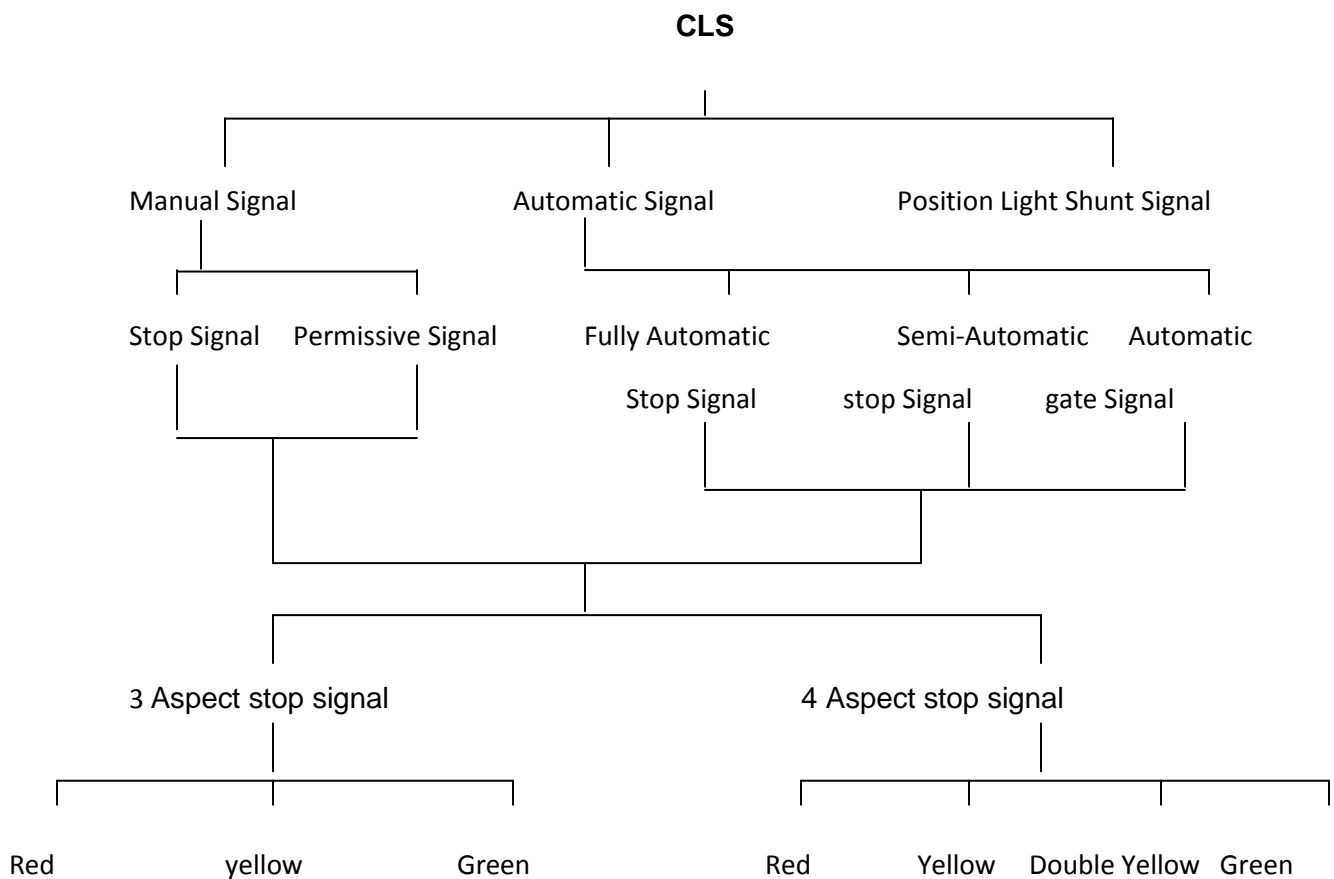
CLS

Manual Signal

Automatic Signal

Position Light Shunt Signal

Stop Signal

Permissive Signal

Fully Automatic Stop Signal

Semi-Automatic stop Signal

Automatic gate Signal

3 Aspect stop signal

4 Aspect stop signal

Red

yellow

Green

Red

Yellow

Double Yellow

Green